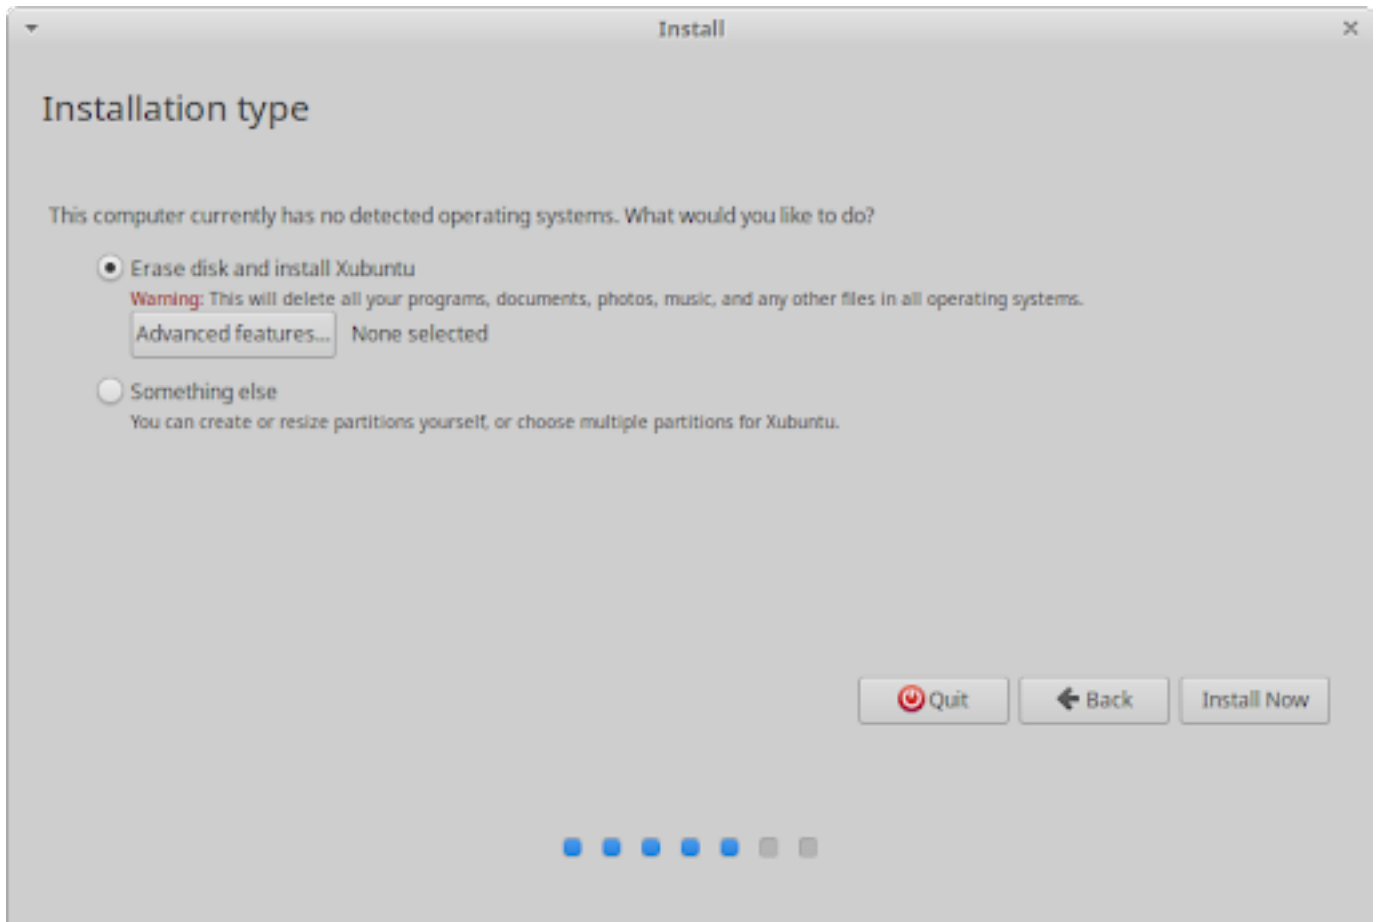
Install

Installation type

This computer currently has no detected operating systems. What would you like to do?

Erase disk and install Xubuntu

Warning: This will delete all your programs, documents, photos, music, and any other files in all operating systems.

Advanced features... None selected

Something else

You can create or resize partitions yourself, or choose multiple partitions for Xubuntu.

Quit Back Install Now